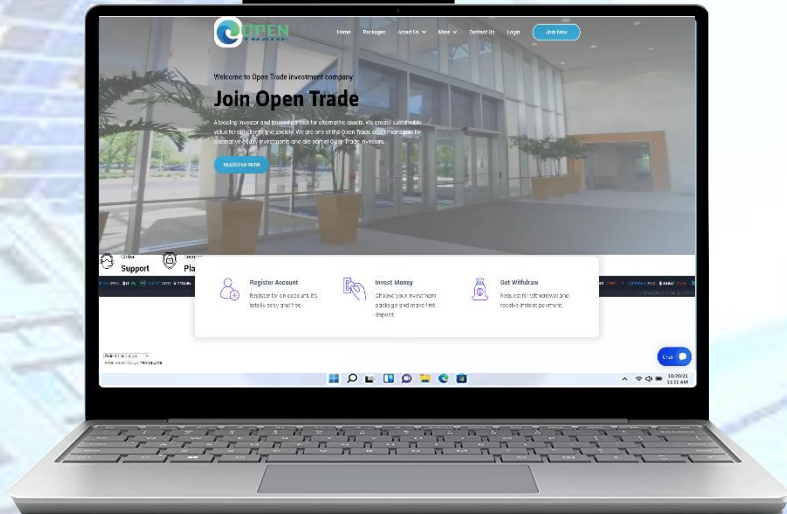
OPEN TRADE

Home Packages About Us More Contact Us Login Join Now

Welcome to Open Trade investment company

Join Open Trade

A leading investor and trusted partner for alternative assets. We create sustainable value for our clients and society. We are one of the Open Trade asset managers for alternative equity investments and are part of Open Trade investors.

REGISTER NOW

Support

Register Account
Register for an account, it's totally easy and free.

Invest Money
Choose your investment package and make first deposit.

Get Withdraw
Request for withdrawal and receive interest payment.

Chat

10/30/21
11:11 AM